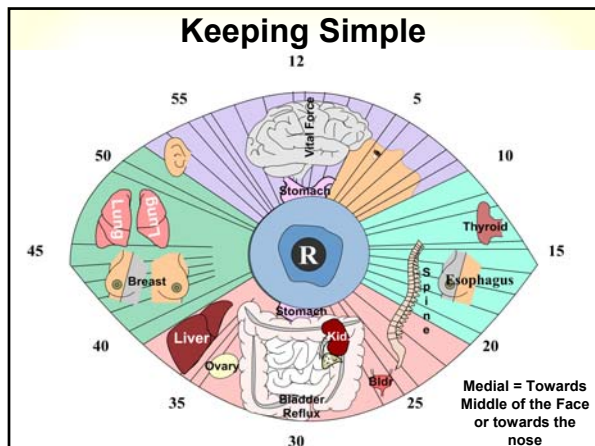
Keeping Simple

12

55

5

50

10

45

15

40

20

35

25

30

Vital Force

Stomach

Thyroid

Lung

Lung

R

Breast

Spine

Esophagus

Stomach

Liver

Kid.

Ovary

Bladder Reflux

Bldr

Medial = Towards Middle of the Face or towards the nose